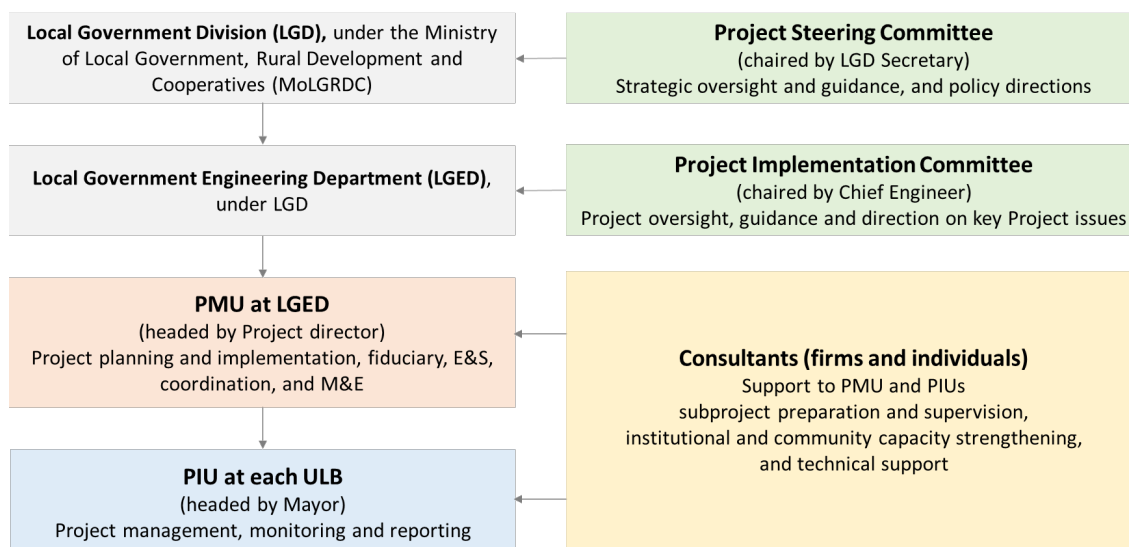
**Local Government Division (LGD),** under the Ministry of Local Government, Rural Development and Cooperatives (MoLGRDC)

**Project Steering Committee**
(chaired by LGD Secretary)
Strategic oversight and guidance, and policy directions

**Local Government Engineering Department (LGED)**, under LGD

**Project Implementation Committee**
(chaired by Chief Engineer)
Project oversight, guidance and direction on key Project issues

**PMU at LGED**
(headed by Project director)
Project planning and implementation, fiduciary, E&S, coordination, and M&E

**Consultants (firms and individuals)**
Support to PMU and PIUs
subproject preparation and supervision, institutional and community capacity strengthening, and technical support

**PIU at each ULB**
(headed by Mayor)
Project management, monitoring and reporting